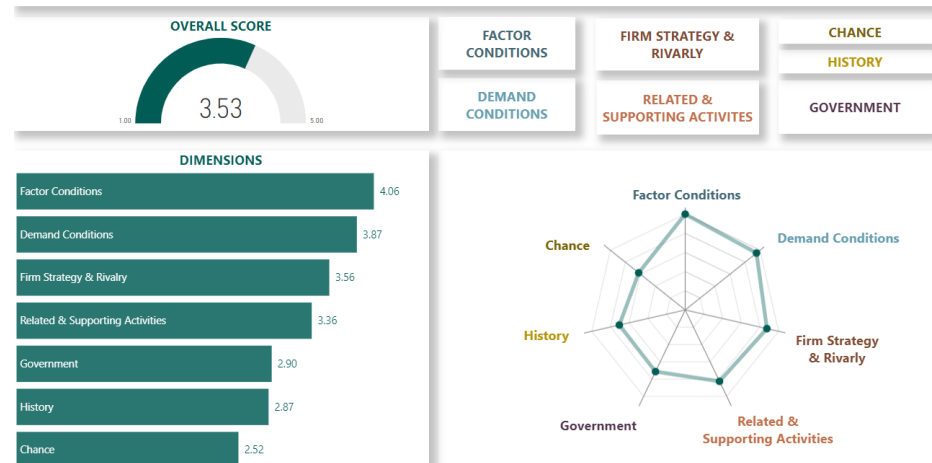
OVERALL SCORE

1.00

3.53

5.00

FACTOR CONDITIONS

FIRM STRATEGY & RIVALRY

CHANCE

HISTORY

DEMAND CONDITIONS

RELATED & SUPPORTING ACTIVITES

GOVERNMENT

DIMENSIONS

| Dimension | Score |
|---|---|
| Factor Conditions | 4.06 |
| Demand Conditions | 3.87 |
| Firm Strategy & Rivalry | 3.56 |
| Related & Supporting Activities | 3.36 |
| Government | 2.90 |
| History | 2.87 |
| Chance | 2.52 |

Factor Conditions

Demand Conditions

Chance

History

Firm Strategy & Rivalry

Government

Related & Supporting Activities